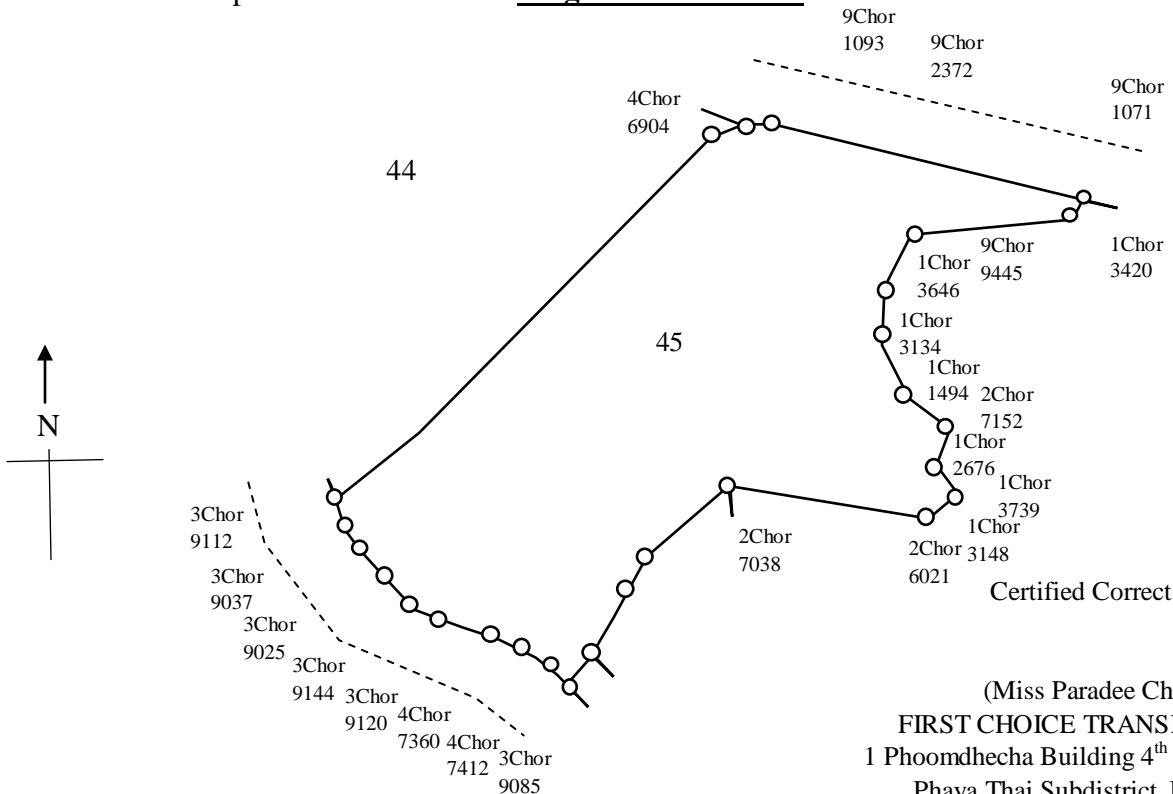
9Chor
1093

9Chor
2372

9Chor
1071

4Chor
6904

44

1Chor
3420

9Chor
9445

1Chor
3646

1Chor
3134

45

1Chor
1494

2Chor
7152

1Chor
2676

1Chor
3739

1Chor
3148

2Chor
6021

2Chor
7038

N

3Chor
9112

3Chor
9037

3Chor
9025

3Chor
9144

3Chor
9120

4Chor
7360

4Chor
7412

3Chor
9085

Certified Correct

(Miss Paradee Ch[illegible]
FIRST CHOICE TRANS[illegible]
1 Phoomdhecha Building 4$^{th}$ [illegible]
Phaya Thai Subdistrict, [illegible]